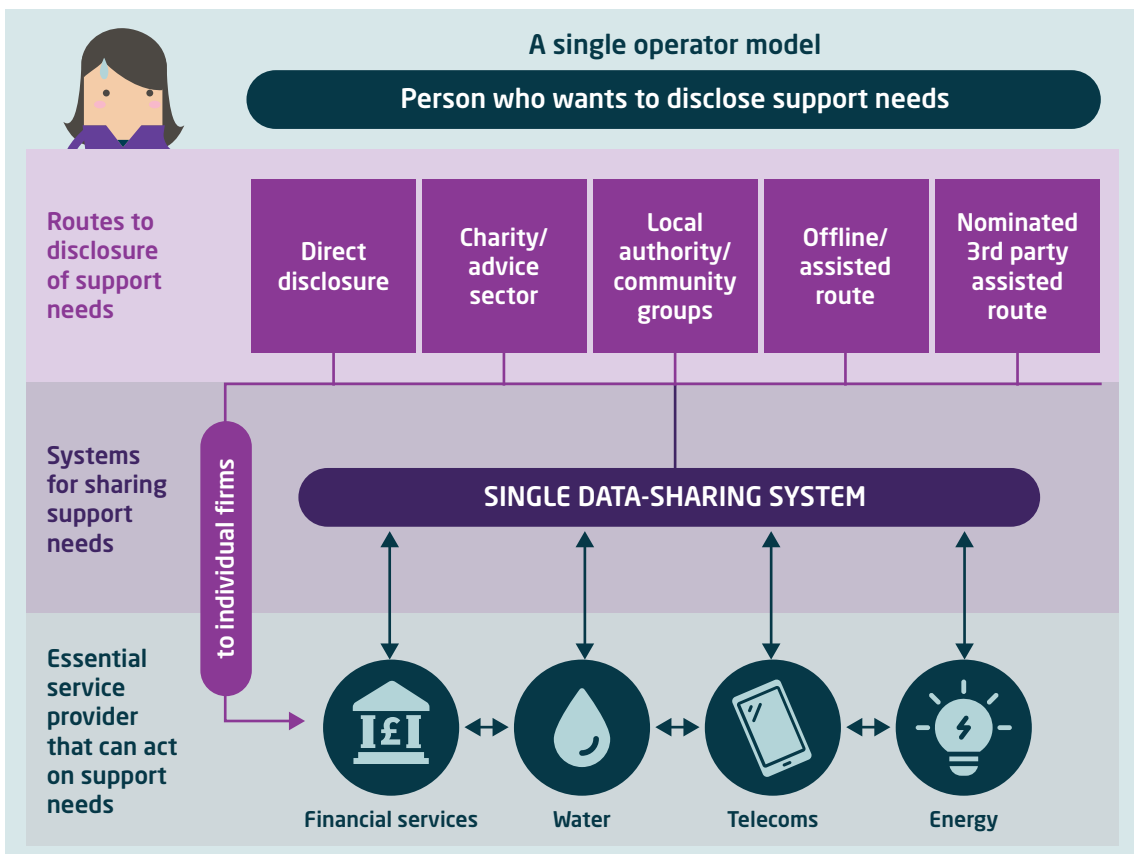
A single operator model

Person who wants to disclose support needs

Routes to disclosure of support needs

Direct disclosure

Charity/ advice sector

Local authority/ community groups

Offline/ assisted route

Nominated 3rd party assisted route

Systems for sharing support needs

to individual firms

SINGLE DATA-SHARING SYSTEM

Essential service provider that can act on support needs

£

Financial services

Water

Telecoms

Energy